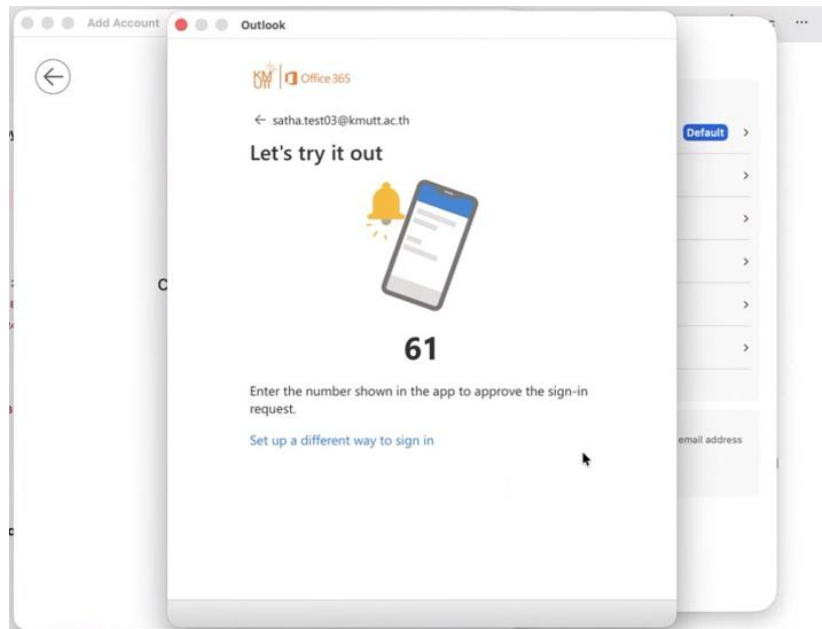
Add Account

Outlook

KM UT Office 365

← satha.test03@kmutt.ac.th

Let's try it out

61

Enter the number shown in the app to approve the sign-in request.

Set up a different way to sign in

Default

email address

C

...